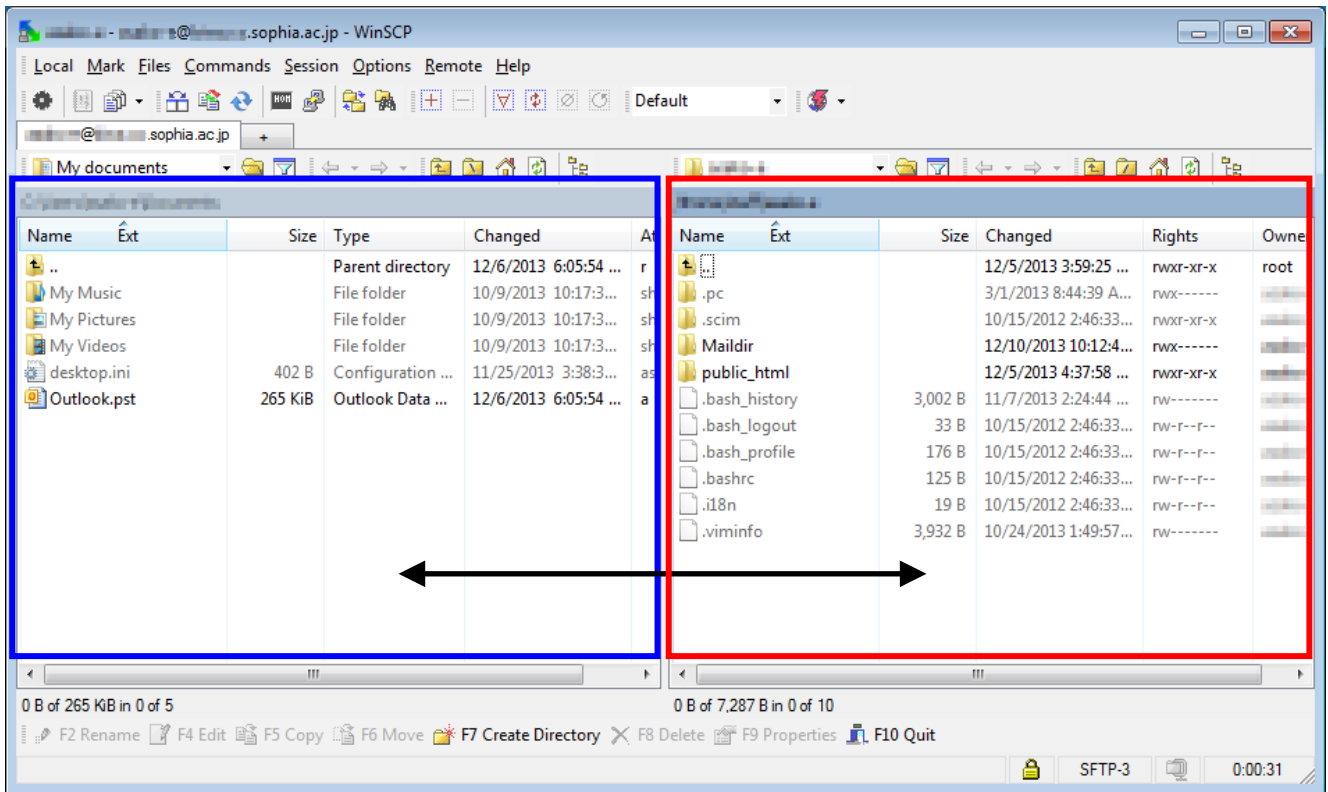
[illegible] - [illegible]@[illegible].sophia.ac.jp - WinSCP

Local Mark Files Commands Session Options Remote Help

Default

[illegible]@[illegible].sophia.ac.jp +

My documents

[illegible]

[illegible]

| Name | Ext | Size | Type | Changed | At |
|---|---|---|---|---|---|
| .. | | | Parent directory | 12/6/2013 6:05:54 ... | r |
| My Music | | | File folder | 10/9/2013 10:17:3... | sh |
| My Pictures | | | File folder | 10/9/2013 10:17:3... | sh |
| My Videos | | | File folder | 10/9/2013 10:17:3... | sh |
| desktop.ini | | 402 B | Configuration ... | 11/25/2013 3:38:3... | as |
| Outlook.pst | | 265 KiB | Outlook Data ... | 12/6/2013 6:05:54 ... | a |

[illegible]

| Name | Ext | Size | Changed | Rights | Owne |
|---|---|---|---|---|---|
| .. | | | 12/5/2013 3:59:25 ... | rwxr-xr-x | root |
| .pc | | | 3/1/2013 8:44:39 A... | rwx------ | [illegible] |
| .scim | | | 10/15/2012 2:46:33... | rwxr-xr-x | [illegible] |
| Maildir | | | 12/10/2013 10:12:4... | rwx------ | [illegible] |
| public_html | | | 12/5/2013 4:37:58 ... | rwxr-xr-x | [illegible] |
| .bash_history | | 3,002 B | 11/7/2013 2:24:44 ... | rw------- | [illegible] |
| .bash_logout | | 33 B | 10/15/2012 2:46:33... | rw-r--r-- | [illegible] |
| .bash_profile | | 176 B | 10/15/2012 2:46:33... | rw-r--r-- | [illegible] |
| .bashrc | | 125 B | 10/15/2012 2:46:33... | rw-r--r-- | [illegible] |
| .i18n | | 19 B | 10/15/2012 2:46:33... | rw-r--r-- | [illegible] |
| .viminfo | | 3,932 B | 10/24/2013 1:49:57... | rw------- | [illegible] |

0 B of 265 KiB in 0 of 5

0 B of 7,287 B in 0 of 10

F2 Rename F4 Edit F5 Copy F6 Move F7 Create Directory F8 Delete F9 Properties F10 Quit

SFTP-3 0:00:31